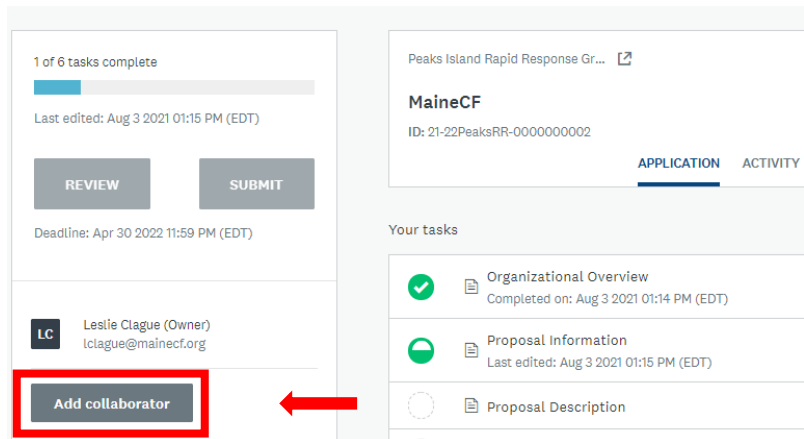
1 of 6 tasks complete

Last edited: Aug 3 2021 01:15 PM (EDT)

REVIEW

SUBMIT

Deadline: Apr 30 2022 11:59 PM (EDT)

LC

Leslie Clague (Owner)
lclague@mainecf.org

Add collaborator

Peaks Island Rapid Response Gr...

MaineCF

ID: 21-22PeaksRR-0000000002

APPLICATION

ACTIVITY

Your tasks

Organizational Overview
Completed on: Aug 3 2021 01:14 PM (EDT)

Proposal Information
Last edited: Aug 3 2021 01:15 PM (EDT)

Proposal Description